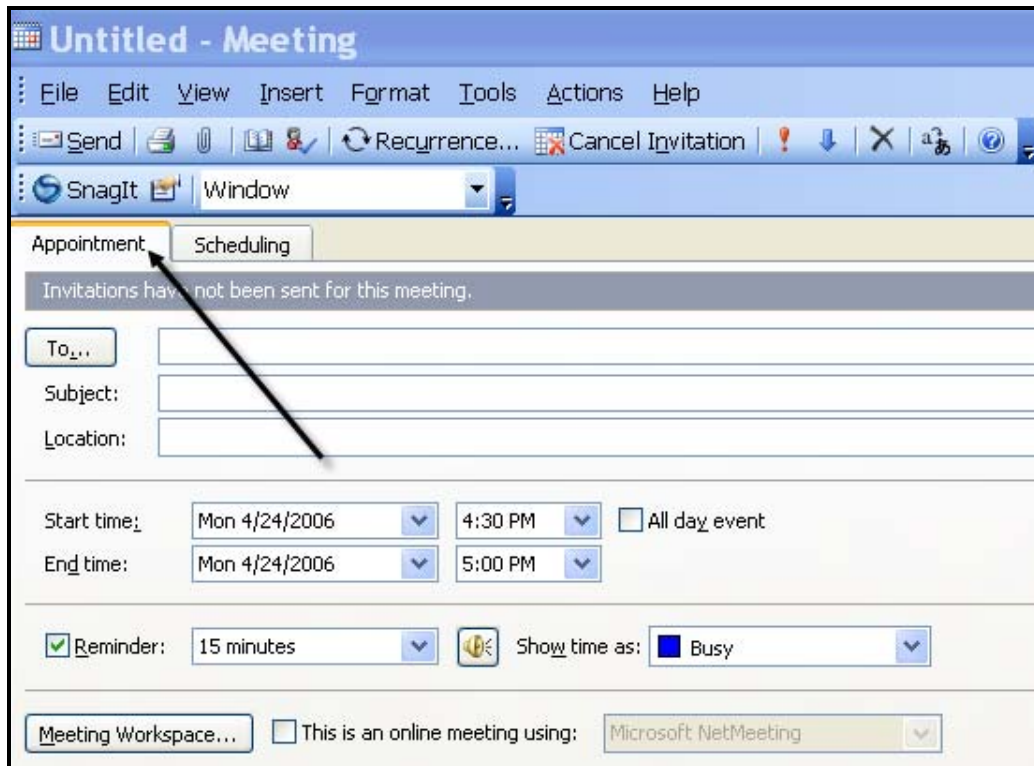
Untitled - Meeting

File Edit View Insert Format Tools Actions Help

Send Recurrence... Cancel Invitation

SnagIt Window

Appointment Scheduling

Invitations have not been sent for this meeting.

To...

Subject:

Location:

Start time: Mon 4/24/2006 4:30 PM All day event

End time: Mon 4/24/2006 5:00 PM

Reminder: 15 minutes Show time as: Busy

Meeting Workspace... This is an online meeting using: Microsoft NetMeeting